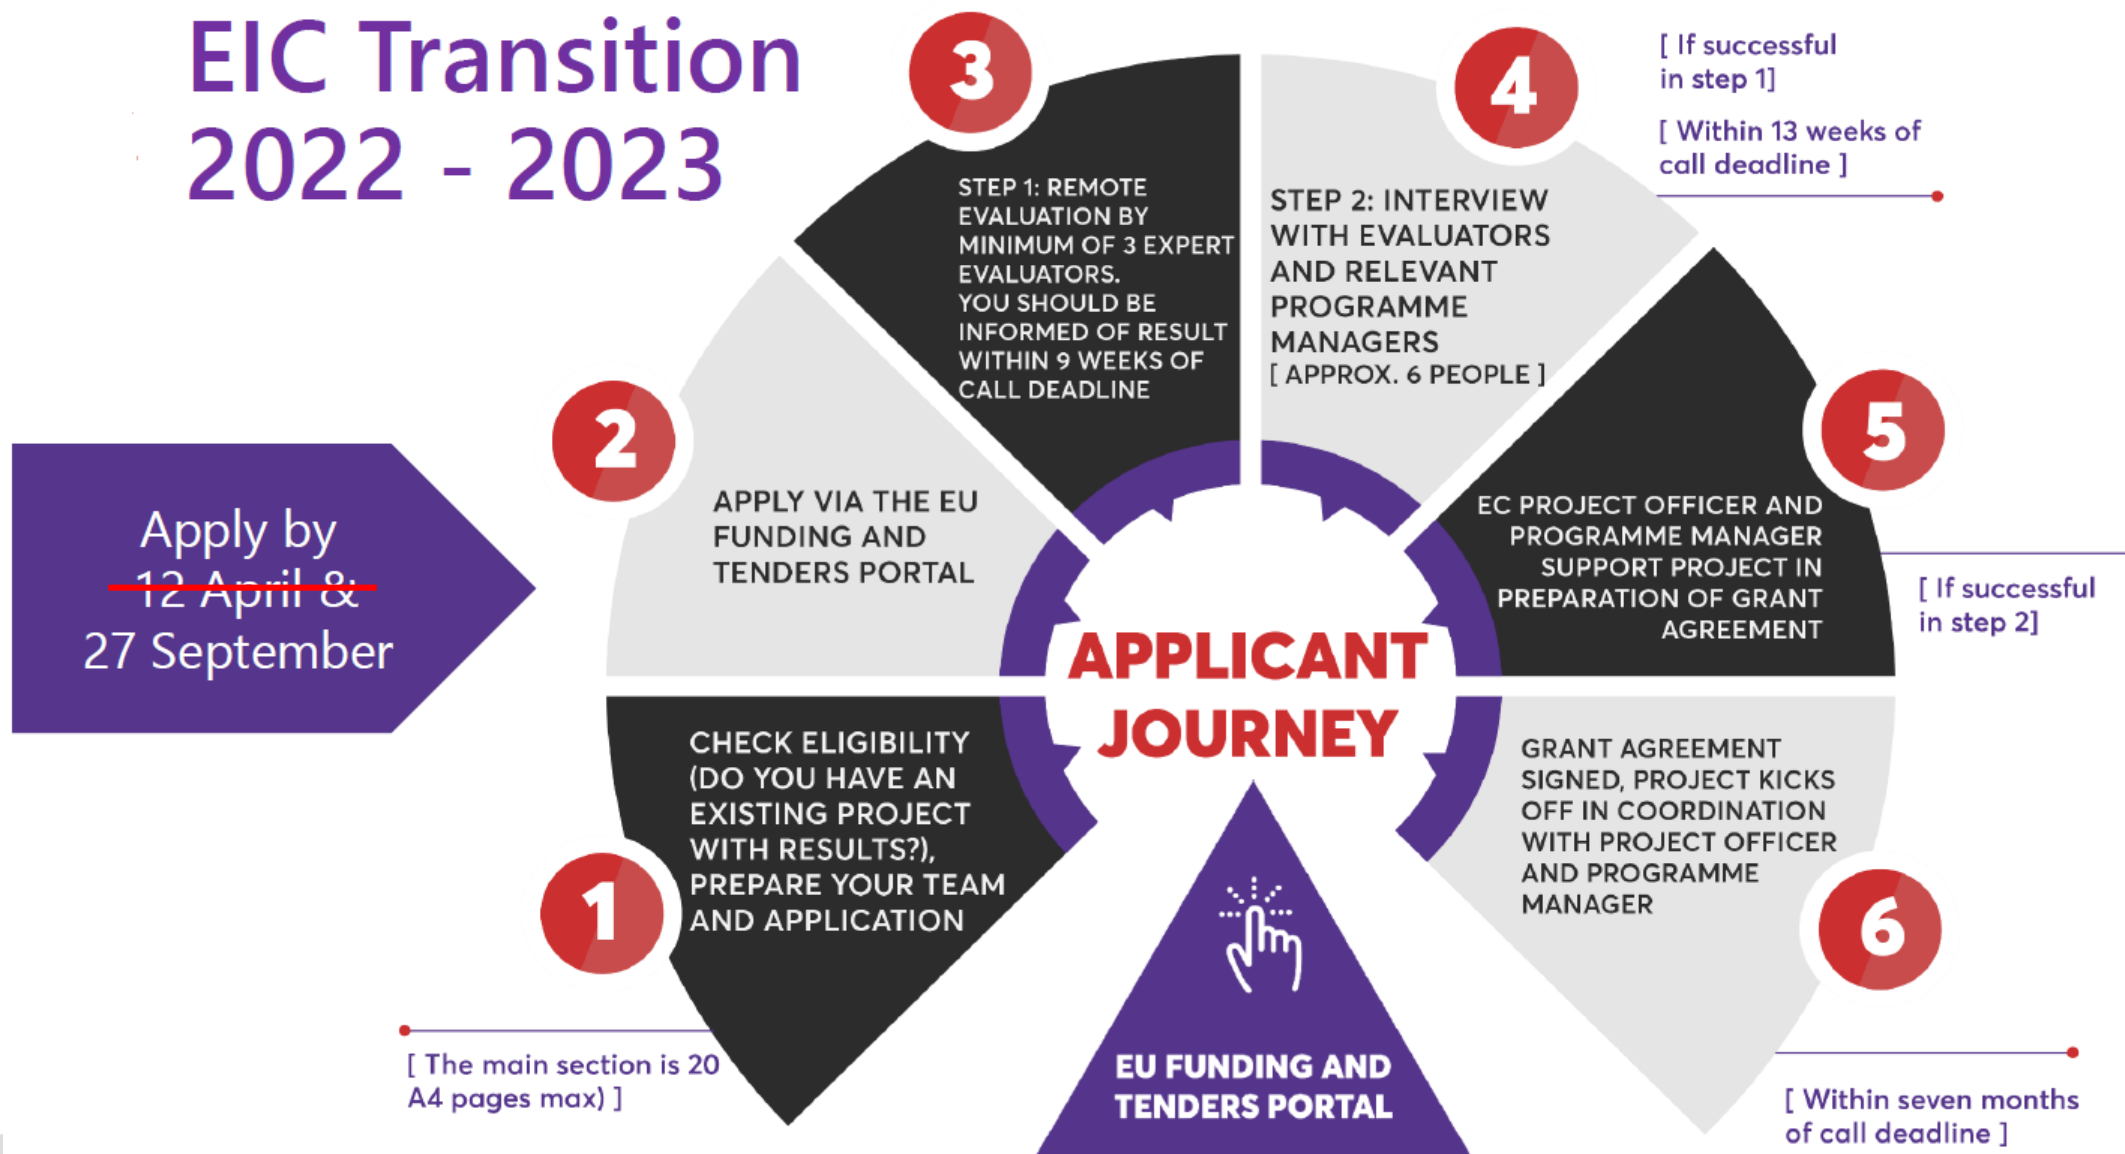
EIC Transition
2022 - 2023

Apply by
12 April &
27 September

3
STEP 1: REMOTE EVALUATION BY MINIMUM OF 3 EXPERT EVALUATORS. YOU SHOULD BE INFORMED OF RESULT WITHIN 9 WEEKS OF CALL DEADLINE

4
[ If successful in step 1]
[ Within 13 weeks of call deadline ]

STEP 2: INTERVIEW WITH EVALUATORS AND RELEVANT PROGRAMME MANAGERS
[ APPROX. 6 PEOPLE ]

2
APPLY VIA THE EU FUNDING AND TENDERS PORTAL

5
EC PROJECT OFFICER AND PROGRAMME MANAGER SUPPORT PROJECT IN PREPARATION OF GRANT AGREEMENT

[ If successful in step 2]

APPLICANT JOURNEY

1
CHECK ELIGIBILITY (DO YOU HAVE AN EXISTING PROJECT WITH RESULTS?), PREPARE YOUR TEAM AND APPLICATION

6
GRANT AGREEMENT SIGNED, PROJECT KICKS OFF IN COORDINATION WITH PROJECT OFFICER AND PROGRAMME MANAGER

[ The main section is 20 A4 pages max) ]

EU FUNDING AND TENDERS PORTAL

[ Within seven months of call deadline ]